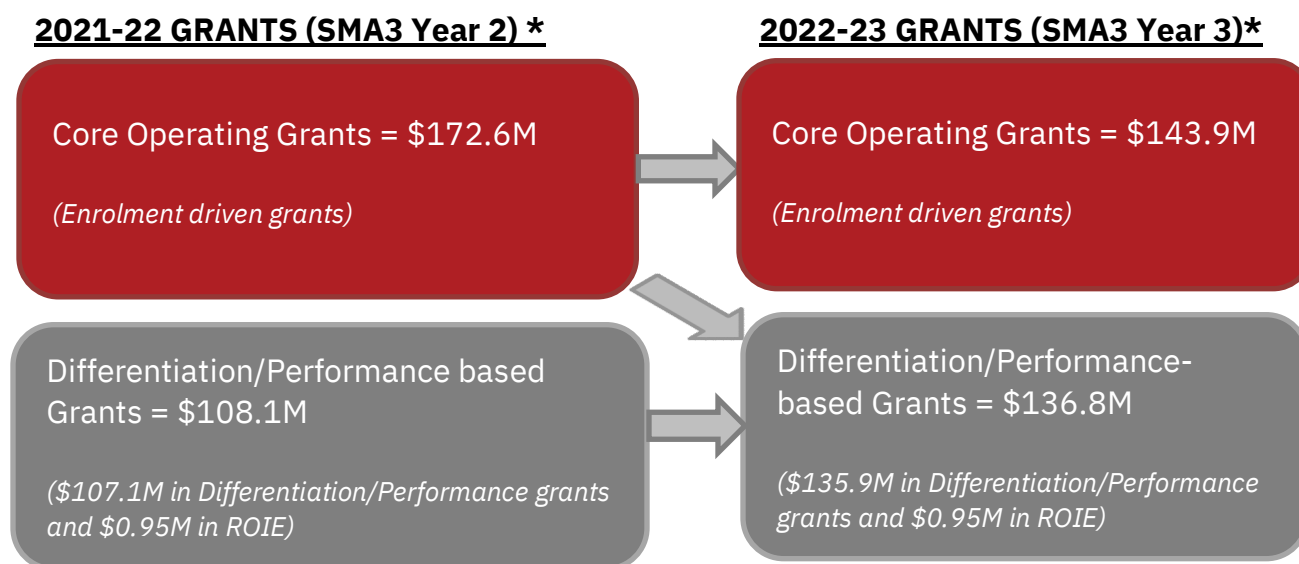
2021-22 GRANTS (SMA3 Year 2) *

Core Operating Grants = \$172.6M

(Enrolment driven grants)

Differentiation/Performance based Grants = \$108.1M

(\$107.1M in Differentiation/Performance grants and \$0.95M in ROIE)

2022-23 GRANTS (SMA3 Year 3)*

Core Operating Grants = \$143.9M

(Enrolment driven grants)

Differentiation/Performance-based Grants = \$136.8M

(\$135.9M in Differentiation/Performance grants and \$0.95M in ROIE)